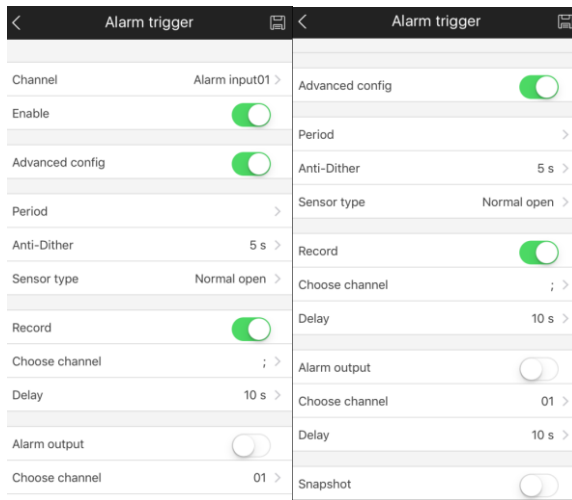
Alarm trigger

Channel Alarm input01

Enable

Advanced config

Period

Anti-Dither 5 s

Sensor type Normal open

Record

Choose channel ;

Delay 10 s

Alarm output

Choose channel 01

Alarm trigger

Advanced config

Period

Anti-Dither 5 s

Sensor type Normal open

Record

Choose channel ;

Delay 10 s

Alarm output

Choose channel 01

Delay 10 s

Snapshot